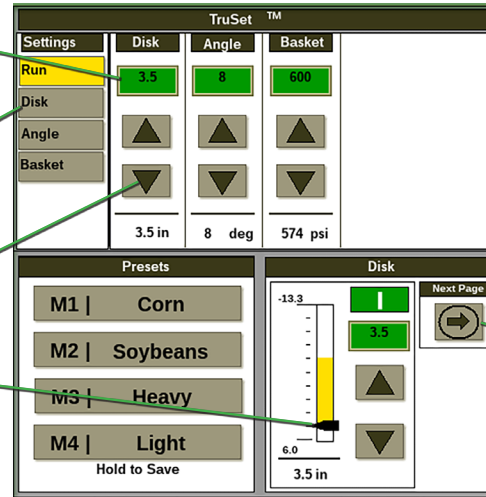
TruSet ™

Settings
Run
Disk
Angle
Basket

Disk
3.5
3.5 in

Angle
8
8 deg

Basket
600
574 psi

Presets
M1 | Corn
M2 | Soybeans
M3 | Heavy
M4 | Light
Hold to Save

Disk
-13.3
6.0
3.5 in
I
3.5

Next Page